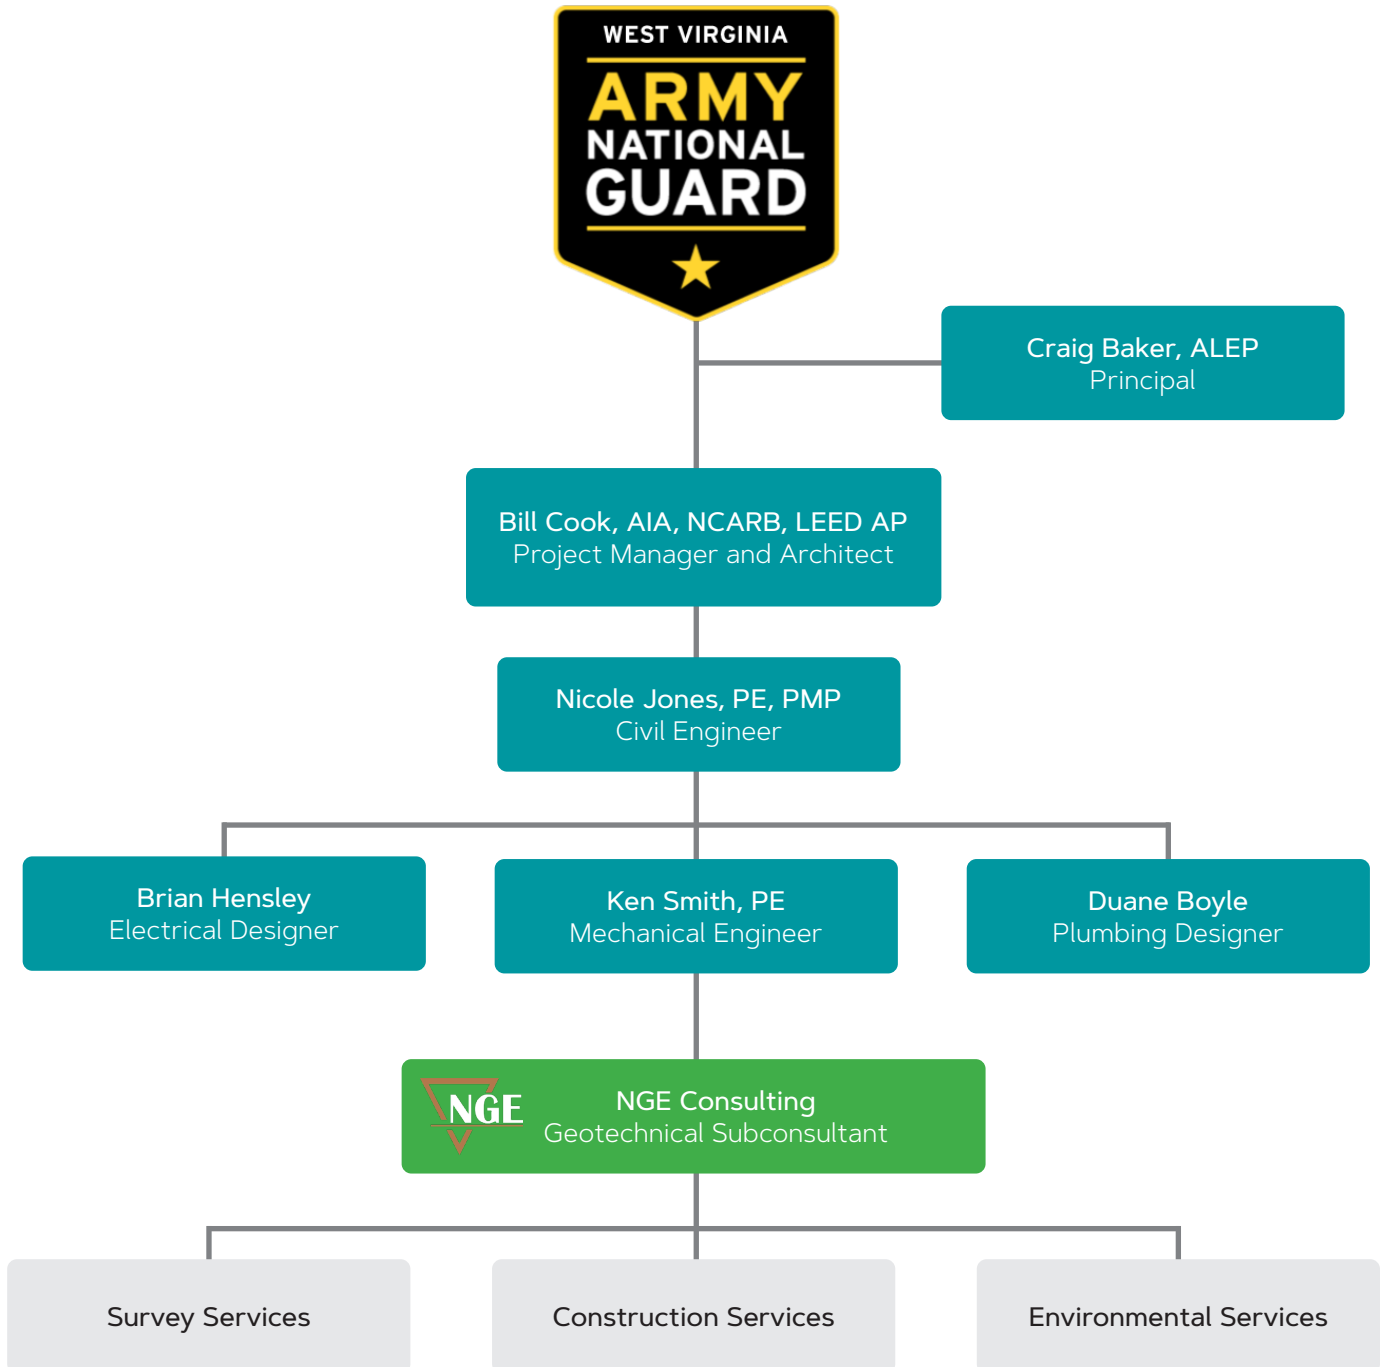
WEST VIRGINIA
ARMY
NATIONAL
GUARD

Craig Baker, ALEP
Principal

Bill Cook, AIA, NCARB, LEED AP
Project Manager and Architect

Nicole Jones, PE, PMP
Civil Engineer

Brian Hensley
Electrical Designer

Ken Smith, PE
Mechanical Engineer

Duane Boyle
Plumbing Designer

NGE

NGE Consulting
Geotechnical Subconsultant

Survey Services

Construction Services

Environmental Services